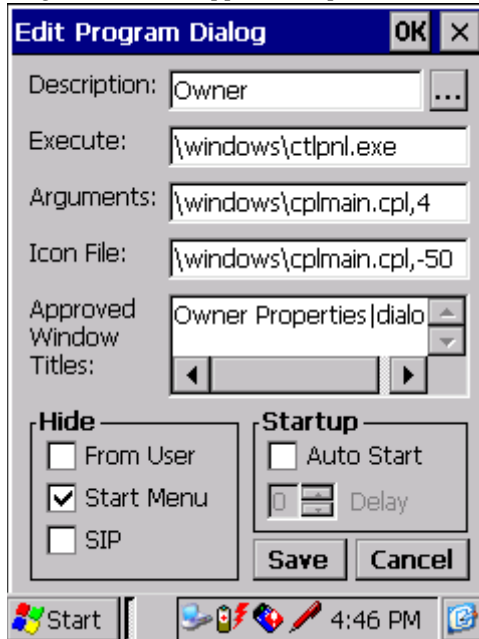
Edit Program Dialog OK ×

Description: Owner ...

Execute: \windows\ctlpnl.exe

Arguments: \windows\cplmain.cpl,4

Icon File: \windows\cplmain.cpl,-50

Approved Window Titles: Owner Properties|dialo

Hide
From User
Start Menu
SIP

Startup
Auto Start
0 Delay

Save Cancel

Start 4:46 PM